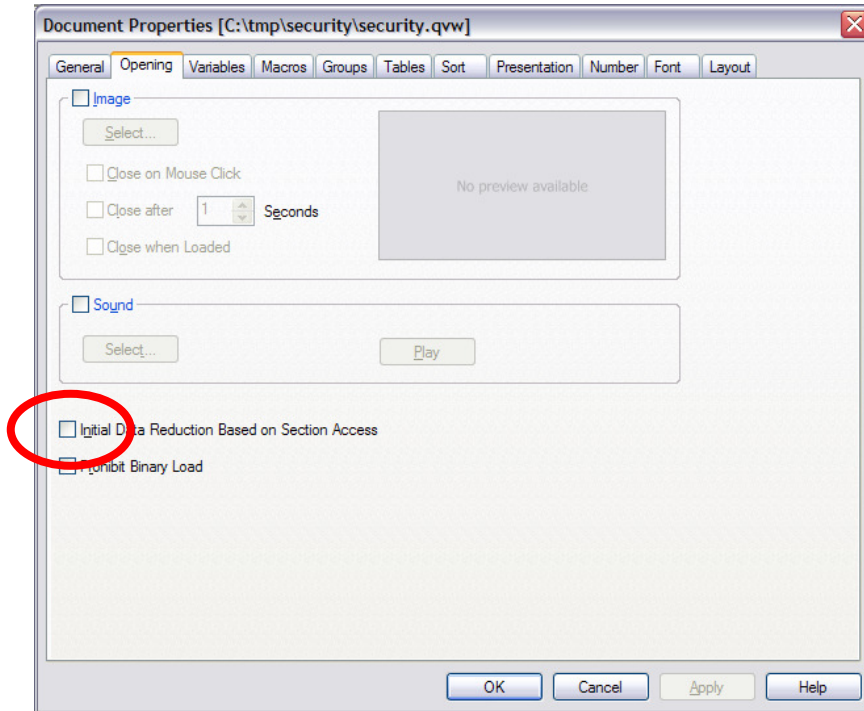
Document Properties [C:\tmp\security\security.qvw]

General | Opening | Variables | Macros | Groups | Tables | Sort | Presentation | Number | Font | Layout

Image

Select...

Close on Mouse Click

Close after 1 Seconds

Close when Loaded

No preview available

Sound

Select...

Play

Initial D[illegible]a Reduction Based on Section Access

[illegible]hibit Binary Load

OK Cancel Apply Help